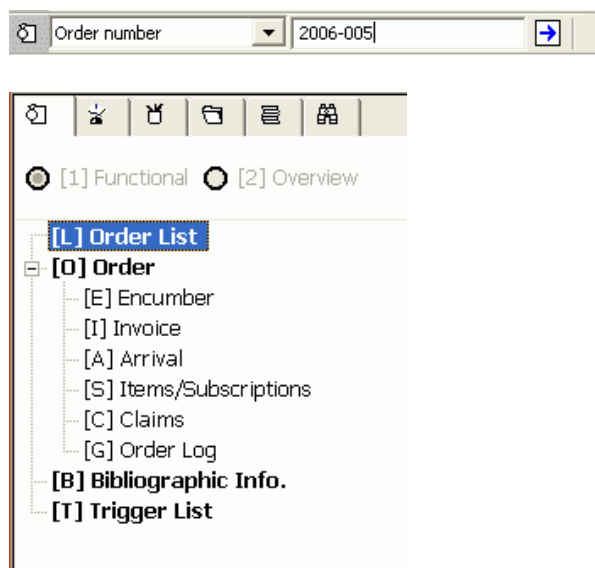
Order number
2006-005

[1] Functional [2] Overview

[L] Order List
[O] Order
[E] Encumber
[I] Invoice
[A] Arrival
[S] Items/Subscriptions
[C] Claims
[G] Order Log
[B] Bibliographic Info.
[T] Trigger List